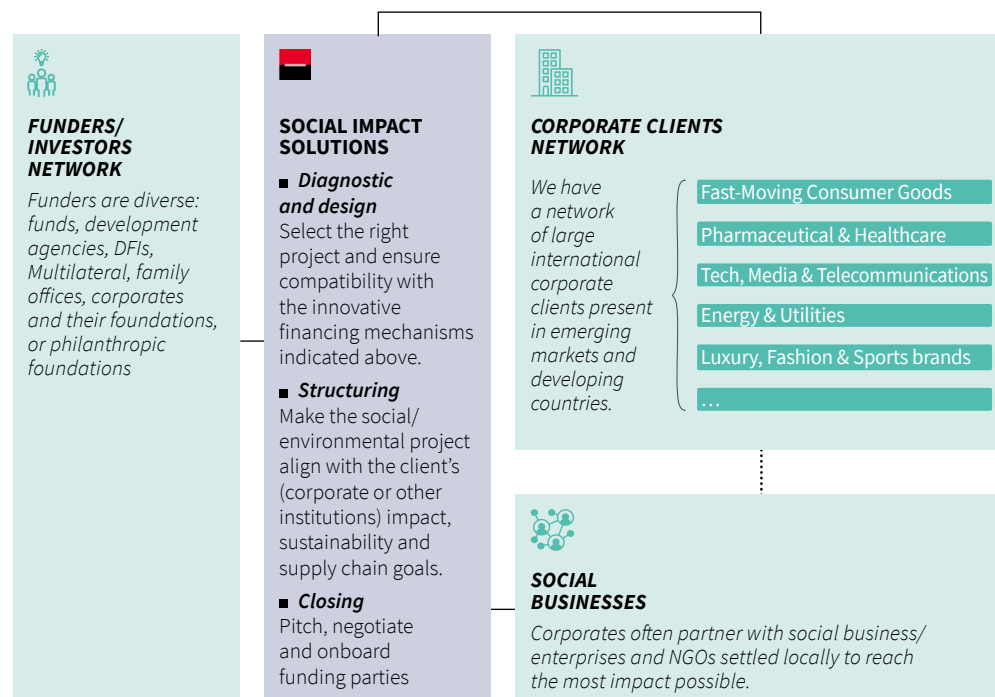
FUNDERS/ INVESTORS NETWORK

Funders are diverse: funds, development agencies, DFIs, Multilateral, family offices, corporates and their foundations, or philanthropic foundations

SOCIAL IMPACT SOLUTIONS

■ Diagnostic and design
Select the right project and ensure compatibility with the innovative financing mechanisms indicated above.

■ Structuring
Make the social/ environmental project align with the client's (corporate or other institutions) impact, sustainability and supply chain goals.

■ Closing
Pitch, negotiate and onboard funding parties

CORPORATE CLIENTS NETWORK

We have a network of large international corporate clients present in emerging markets and developing countries.

Fast-Moving Consumer Goods
Pharmaceutical & Healthcare
Tech, Media & Telecommunications
Energy & Utilities
Luxury, Fashion & Sports brands
...

SOCIAL BUSINESSES

Corporates often partner with social business/ enterprises and NGOs settled locally to reach the most impact possible.